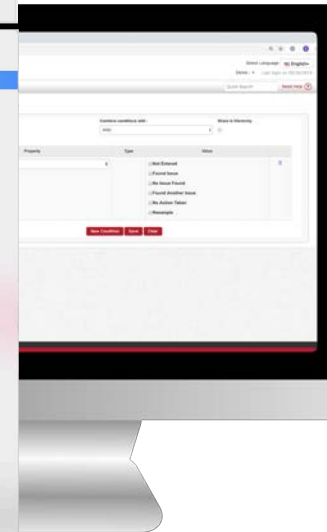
Select Language: English

Quick Search

Combine conditions with:

AND

Share in Hierarchy

Property

Type

Value

Not Entered

Found Issue

No Issue Found

Found Another Issue

No Action Taken

Resample

New Condition

Save

Clear